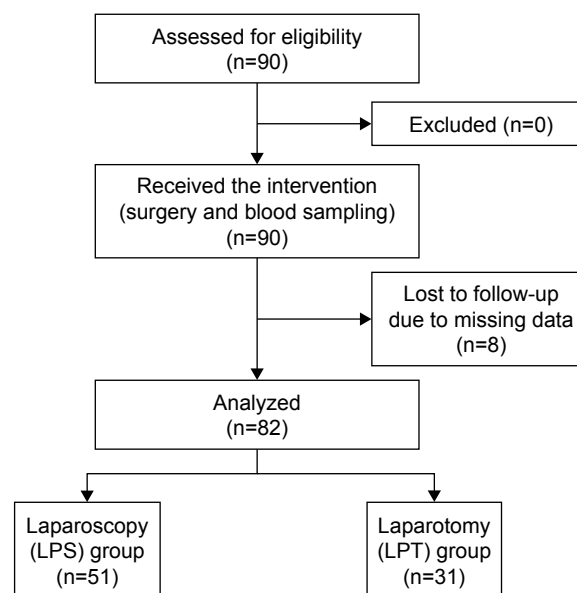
Assessed for eligibility
(n=90)

Excluded (n=0)

Received the intervention
(surgery and blood sampling)
(n=90)

Lost to follow-up
due to missing data
(n=8)

Analyzed
(n=82)

Laparoscopy
(LPS) group
(n=51)

Laparotomy
(LPT) group
(n=31)